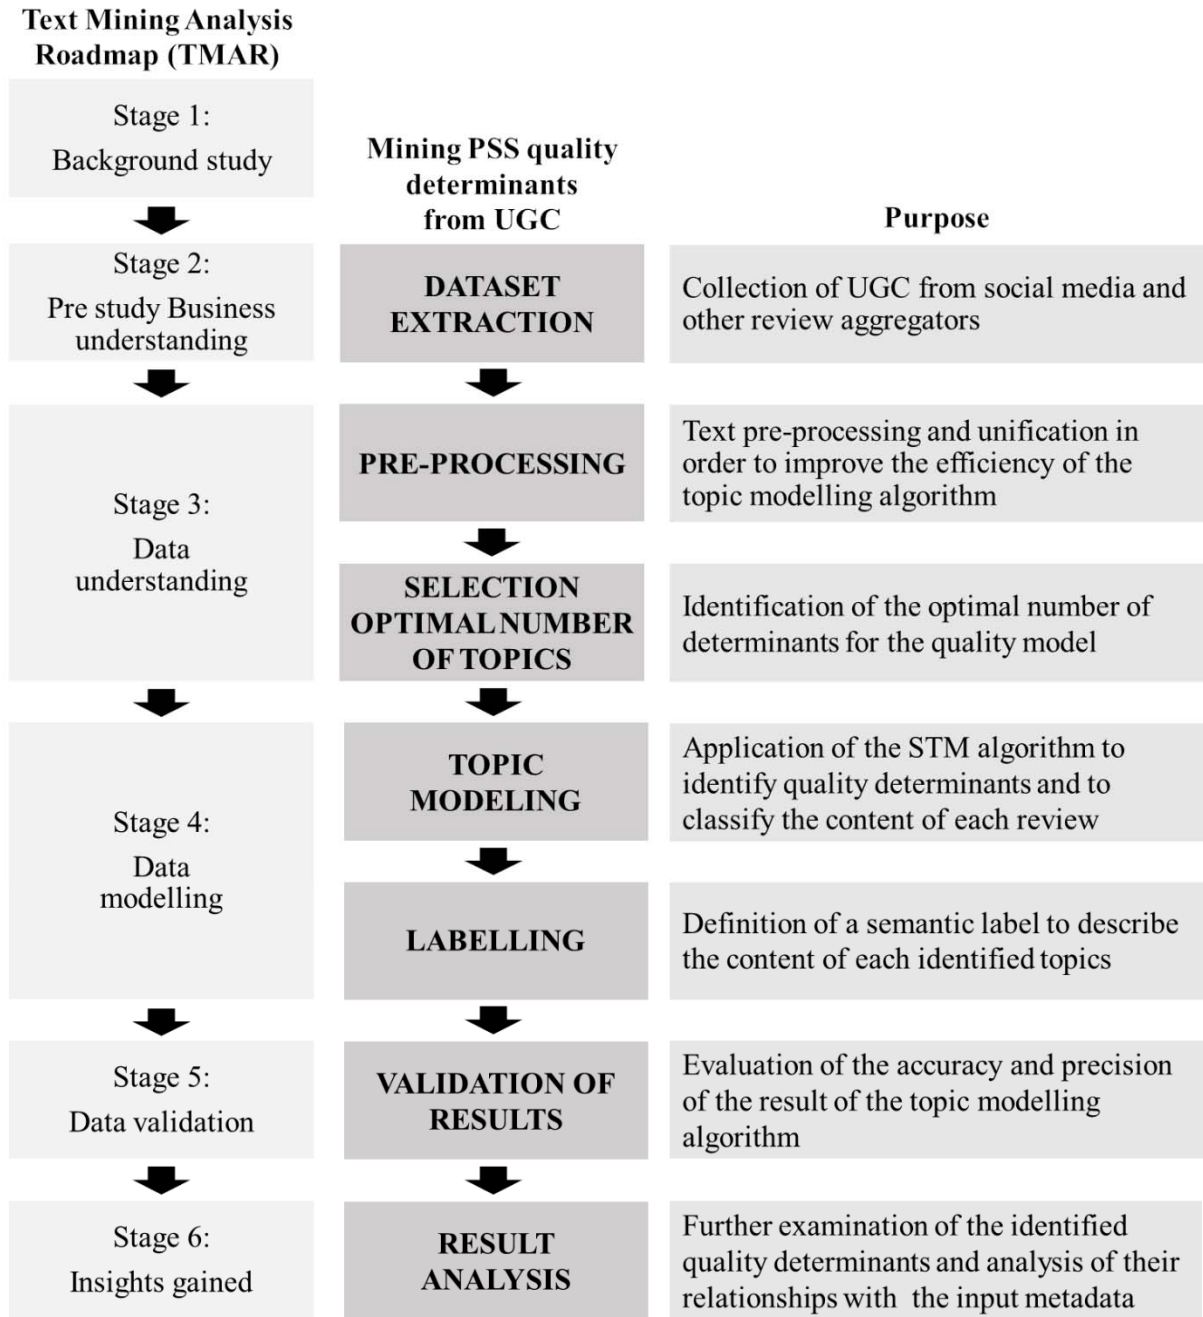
Text Mining Analysis Roadmap (TMAR)

Stage 1:
Background study

Mining PSS quality determinants from UGC

Purpose

Stage 2:
Pre study Business understanding

DATASET EXTRACTION

Collection of UGC from social media and other review aggregators

PRE-PROCESSING

Text pre-processing and unification in order to improve the efficiency of the topic modelling algorithm

Stage 3:
Data understanding

SELECTION OPTIMAL NUMBER OF TOPICS

Identification of the optimal number of determinants for the quality model

TOPIC MODELING

Application of the STM algorithm to identify quality determinants and to classify the content of each review

Stage 4:
Data modelling

LABELLING

Definition of a semantic label to describe the content of each identified topics

Stage 5:
Data validation

VALIDATION OF RESULTS

Evaluation of the accuracy and precision of the result of the topic modelling algorithm

Stage 6:
Insights gained

RESULT ANALYSIS

Further examination of the identified quality determinants and analysis of their relationships with the input metadata